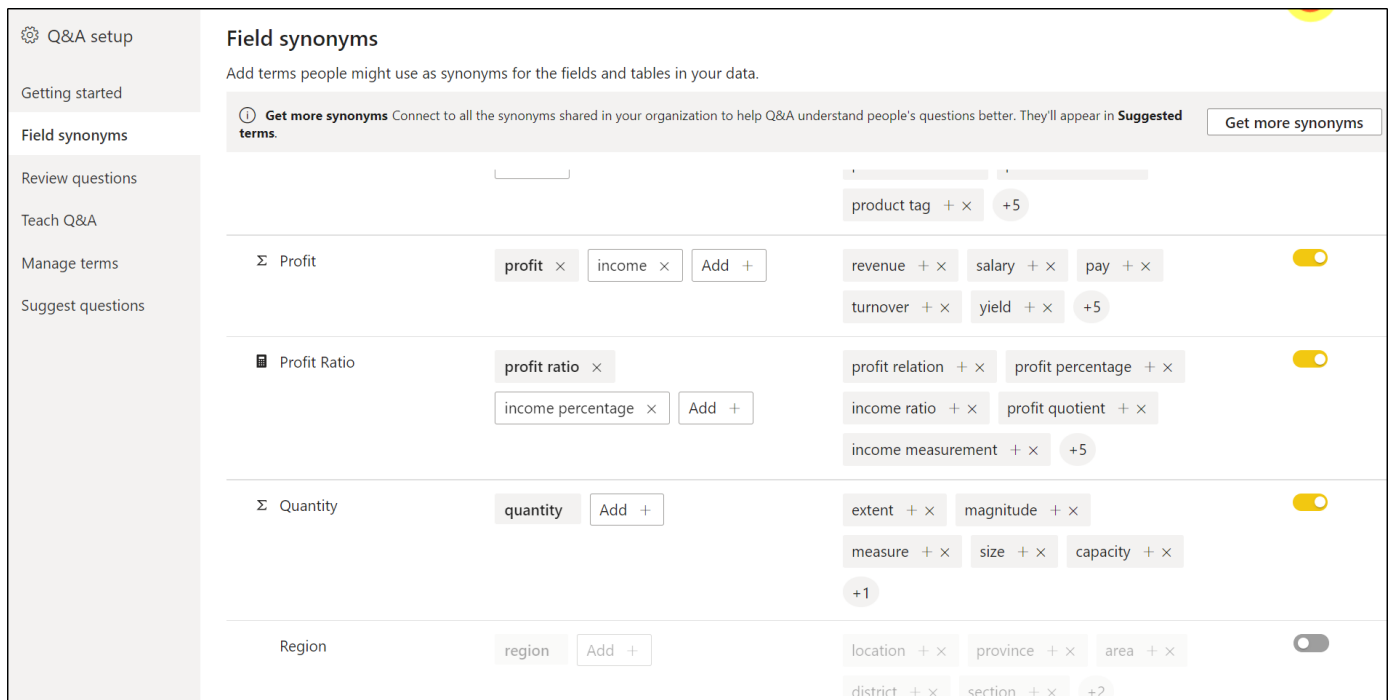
Q&A setup

Getting started

Field synonyms

Review questions

Teach Q&A

Manage terms

Suggest questions

Field synonyms

Add terms people might use as synonyms for the fields and tables in your data.

Get more synonyms Connect to all the synonyms shared in your organization to help Q&A understand people's questions better. They'll appear in Suggested terms.

Get more synonyms

product tag + × +5

Σ Profit
profit × income × Add +
revenue + × salary + × pay + ×
turnover + × yield + × +5

Profit Ratio
profit ratio ×
income percentage × Add +
profit relation + × profit percentage + ×
income ratio + × profit quotient + ×
income measurement + × +5

Σ Quantity
quantity Add +
extent + × magnitude + ×
measure + × size + × capacity + ×
+1

Region
region Add +
location + × province + × area + ×
district + × section + × +2